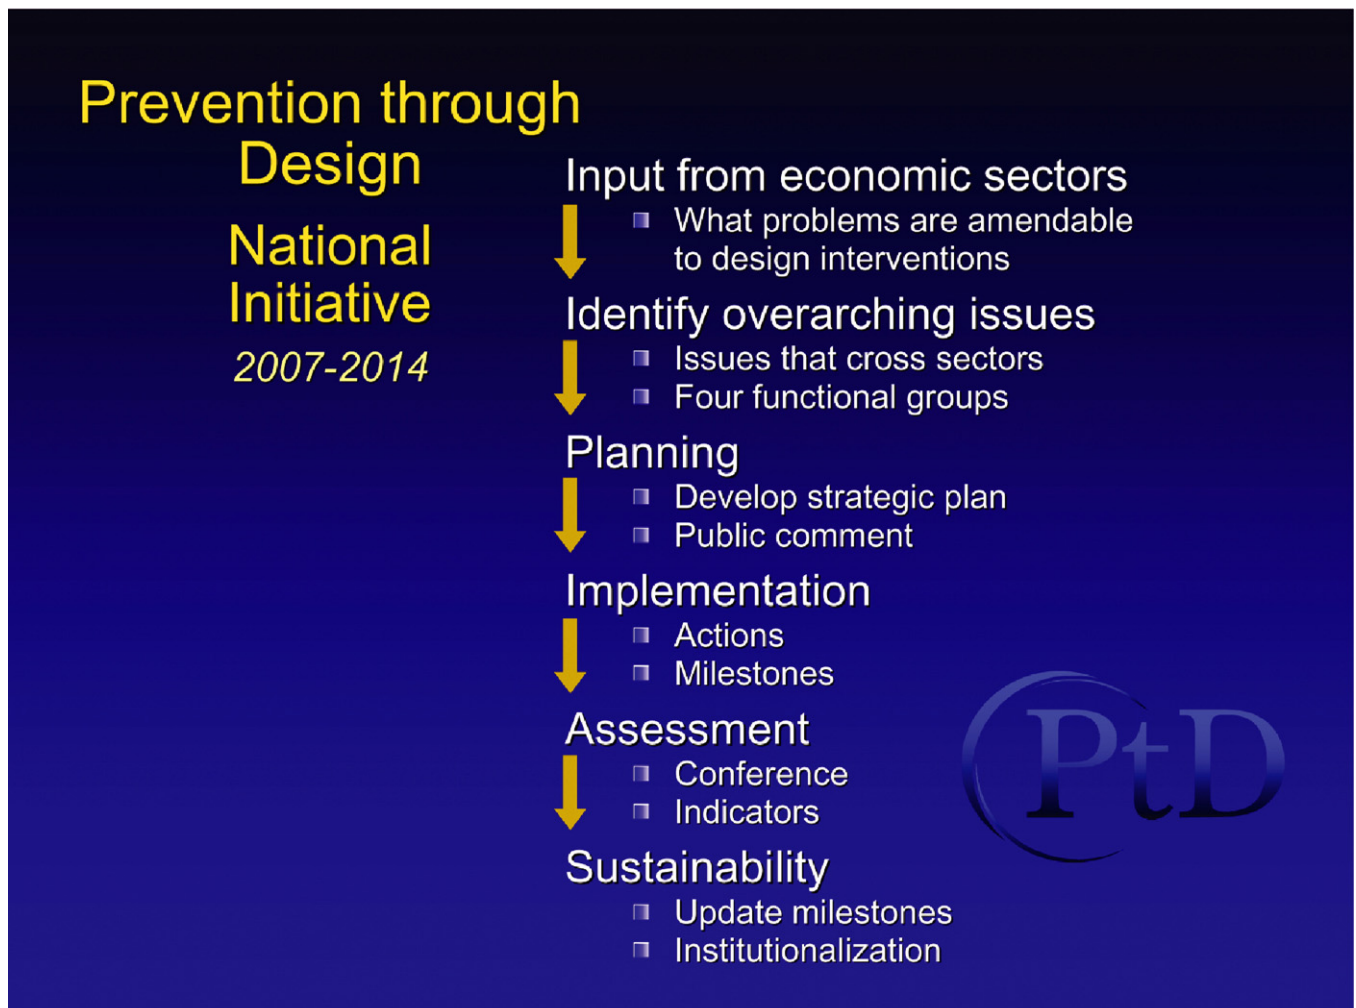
Prevention through Design

National Initiative

*2007-2014*

Input from economic sectors
- What problems are amendable to design interventions

Identify overarching issues
- Issues that cross sectors
- Four functional groups

Planning
- Develop strategic plan
- Public comment

Implementation
- Actions
- Milestones

Assessment
- Conference
- Indicators

Sustainability
- Update milestones
- Institutionalization

PtD